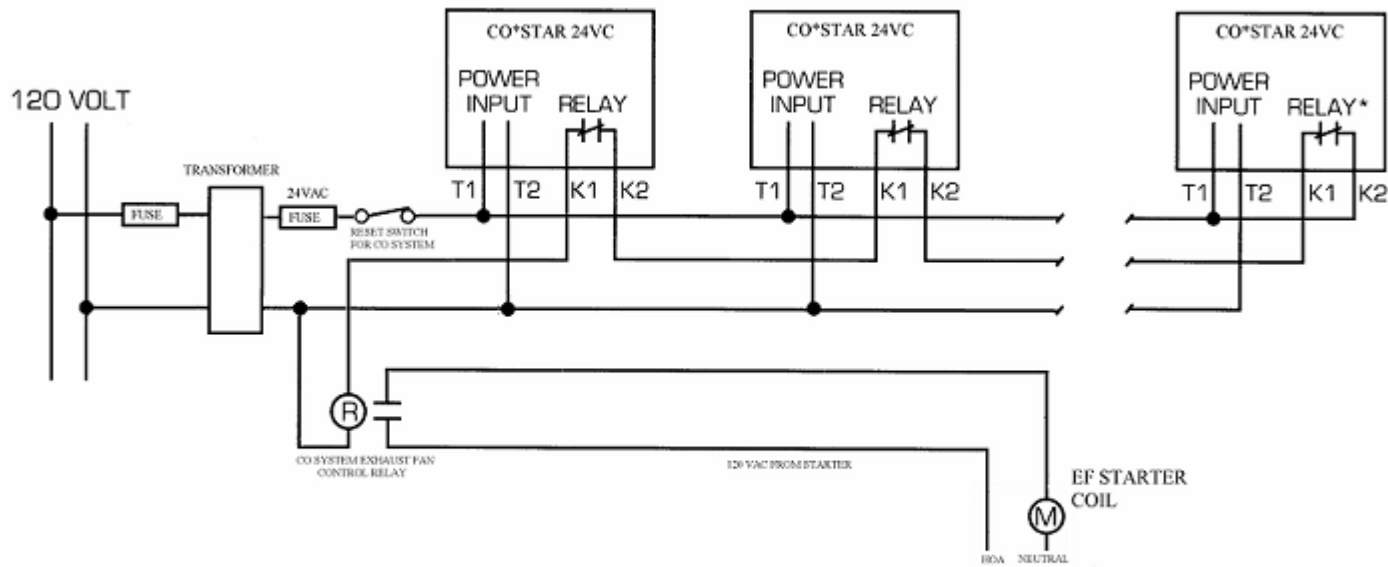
CO*STAR 24VC
POWER INPUT
RELAY
T1 T2 K1 K2

CO*STAR 24VC
POWER INPUT
RELAY
T1 T2 K1 K2

CO*STAR 24VC
POWER INPUT
RELAY*
T1 T2 K1 K2

120 VOLT
TRANSFORMER
FUSE
24VAC
FUSE
RESET SWITCH FOR CO SYSTEM
R
CO SYSTEM EXHAUST FAN CONTROL RELAY
120 VAC FROM STARTER
EF STARTER COIL
M
HOA
NEUTRAL